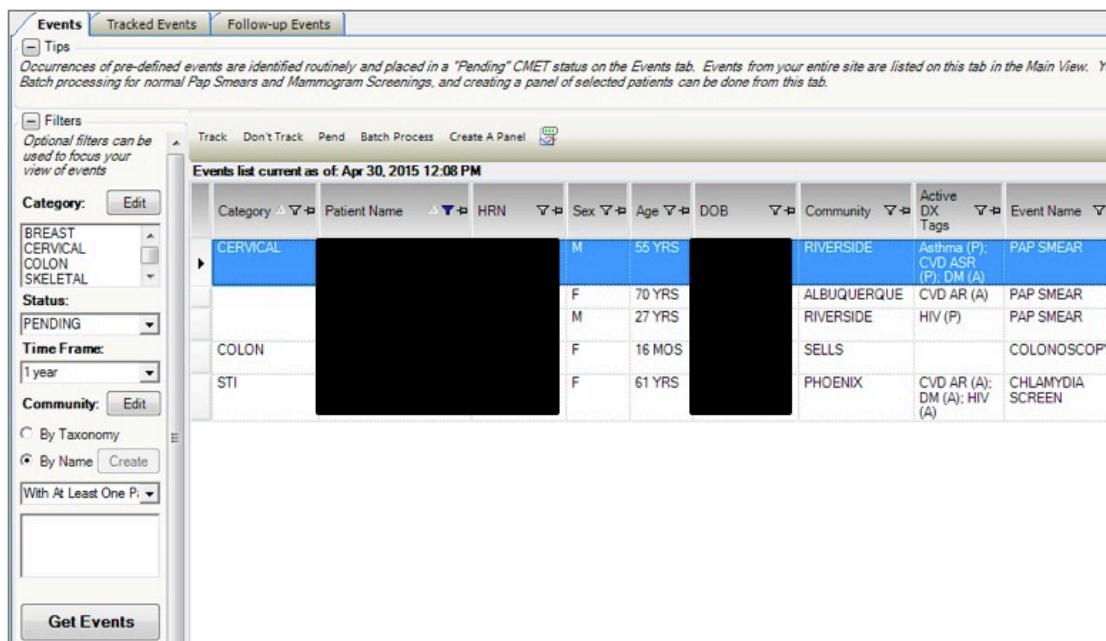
Events | Tracked Events | Follow-up Events

Tips

Occurrences of pre-defined events are identified routinely and placed in a "Pending" CMET status on the Events tab. Events from your entire site are listed on this tab in the Main View. Y Batch processing for normal Pap Smears and Mammogram Screenings, and creating a panel of selected patients can be done from this tab.

Filters

Optional filters can be used to focus your view of events

Category: Edit

BREAST
CERVICAL
COLON
SKELETAL

Status:

PENDING

Time Frame:

1 year

Community: Edit

By Taxonomy

By Name Create

With At Least One P

Get Events

Track Don't Track Pend Batch Process Create A Panel

Events list current as of: Apr 30, 2015 12:08 PM

| Category | Patient Name | HRN | Sex | Age | DOB | Community | Active DX Tags | Event Name |
|---|---|---|---|---|---|---|---|---|
| CERVICAL | | | M | 55 YRS | | RIVERSIDE | Asthma (P); CVD ASR (P); DM (A) | PAP SMEAR |
| | | | F | 70 YRS | | ALBUQUERQUE | CVD AR (A) | PAP SMEAR |
| | | | M | 27 YRS | | RIVERSIDE | HIV (P) | PAP SMEAR |
| COLON | | | F | 16 MOS | | SELLS | | COLONOSCOP |
| STI | | | F | 61 YRS | | PHOENIX | CVD AR (A); DM (A); HIV (A) | CHLAMYDIA SCREEN |